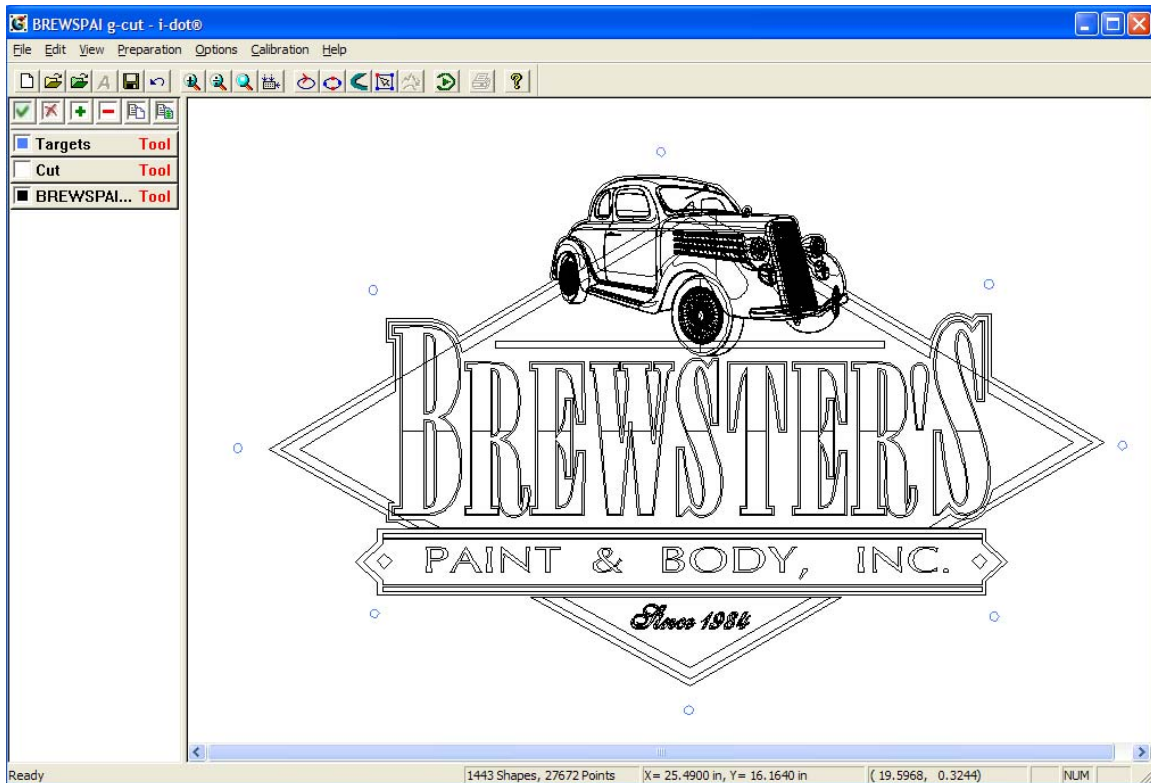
BREWSPAI g-cut - i-dot®

File Edit View Preparation Options Calibration Help

Targets Tool
Cut Tool
BREWSPAI... Tool

BREWSTER'S

PAINT & BODY, INC.

Since 1984

Ready

1443 Shapes, 27672 Points

X= 25.4900 in, Y= 16.1640 in

( 19.5968, 0.3244)

NUM